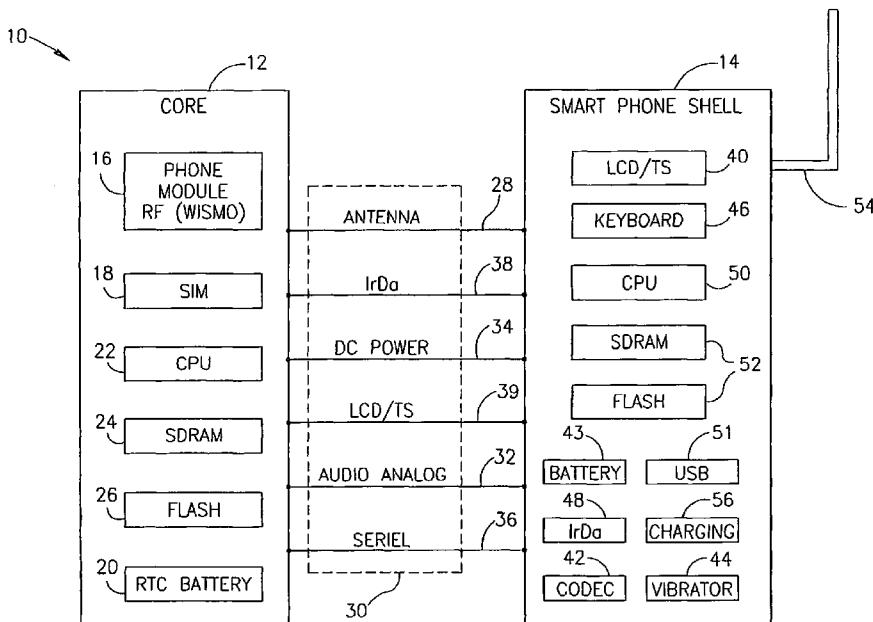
10

12

CORE

16 PHONE MODULE RF (WISMO)

18 SIM

22 CPU

24 SDRAM

26 FLASH

20 RTC BATTERY

ANTENNA 28

IrDa 38

DC POWER 34

LCD/TS 39

AUDIO ANALOG 32

SERIEL 36

30

14

SMART PHONE SHELL

LCD/TS 40

KEYBOARD 46

CPU 50

SDRAM

52

FLASH

43 BATTERY

51 USB

48 IrDa

56 CHARGING

42 CODEC

44 VIBRATOR

54